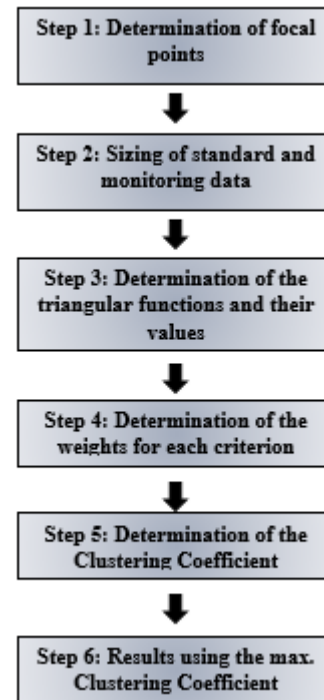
Step 1: Determination of focal points

Step 2: Sizing of standard and monitoring data

Step 3: Determination of the triangular functions and their values

Step 4: Determination of the weights for each criterion

Step 5: Determination of the Clustering Coefficient

Step 6: Results using the max. Clustering Coefficient